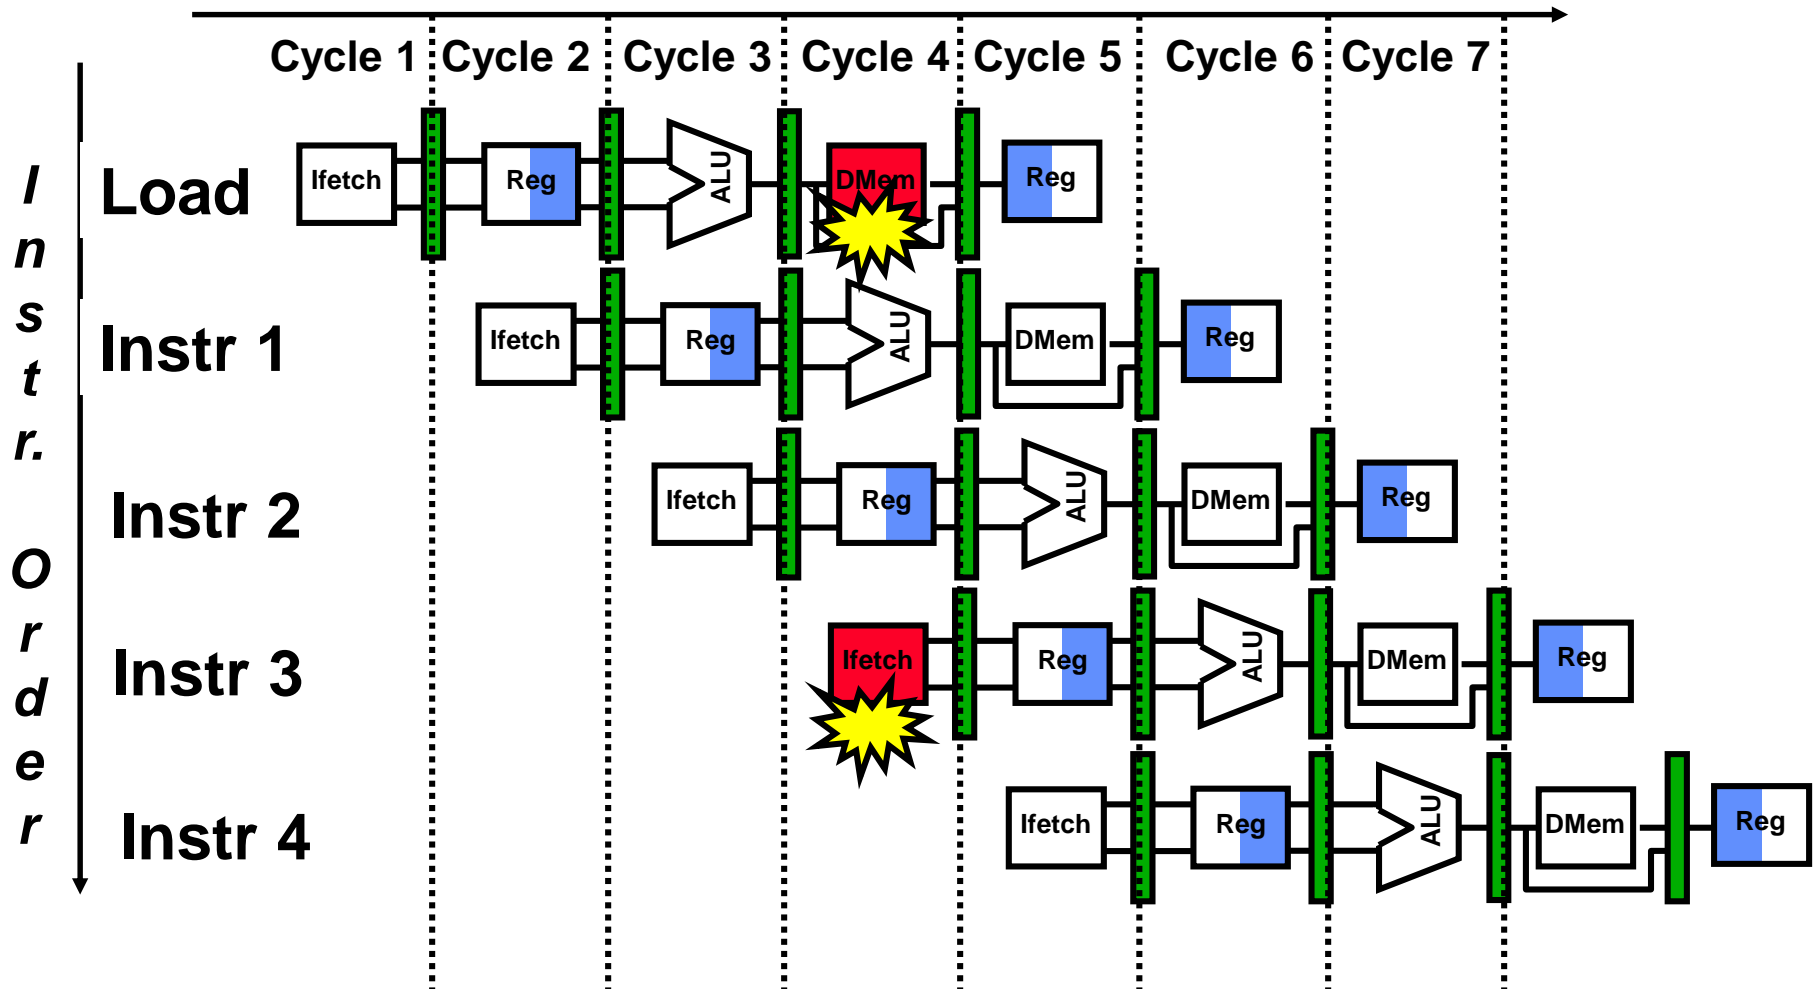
Cycle 1 Cycle 2 Cycle 3 Cycle 4 Cycle 5 Cycle 6 Cycle 7

I n s t r. O r d e r

Load Ifetch Reg ALU DMem Reg

Instr 1 Ifetch Reg ALU DMem Reg

Instr 2 Ifetch Reg ALU DMem Reg

Instr 3 Ifetch Reg ALU DMem Reg

Instr 4 Ifetch Reg ALU DMem Reg